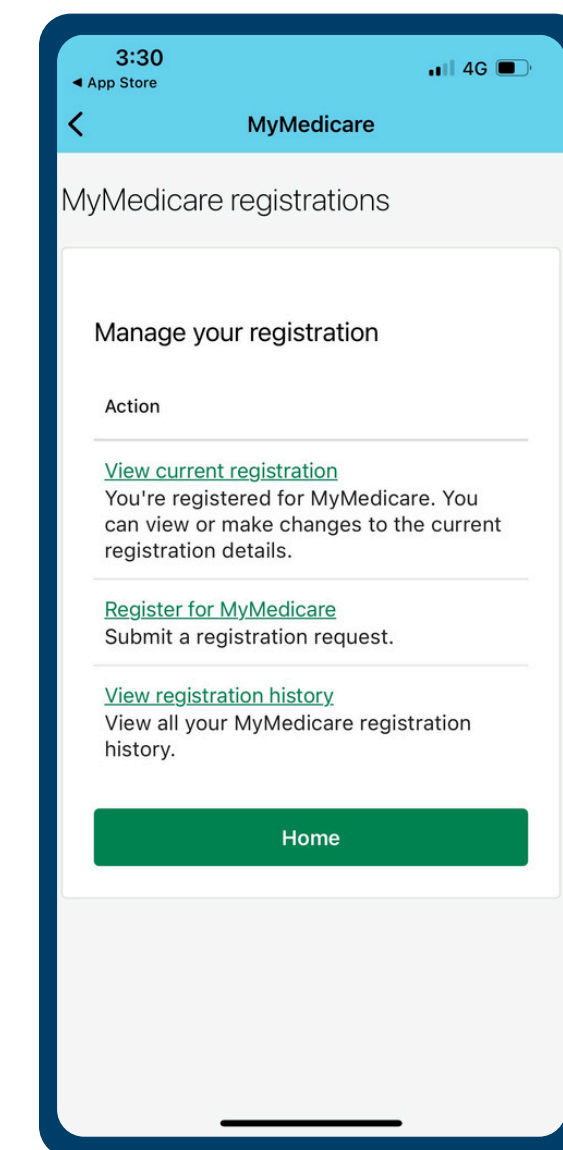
3:30
◂ App Store
4G

<
MyMedicare

MyMedicare registrations

Manage your registration

Action

View current registration
You're registered for MyMedicare. You can view or make changes to the current registration details.

Register for MyMedicare
Submit a registration request.

View registration history
View all your MyMedicare registration history.

Home